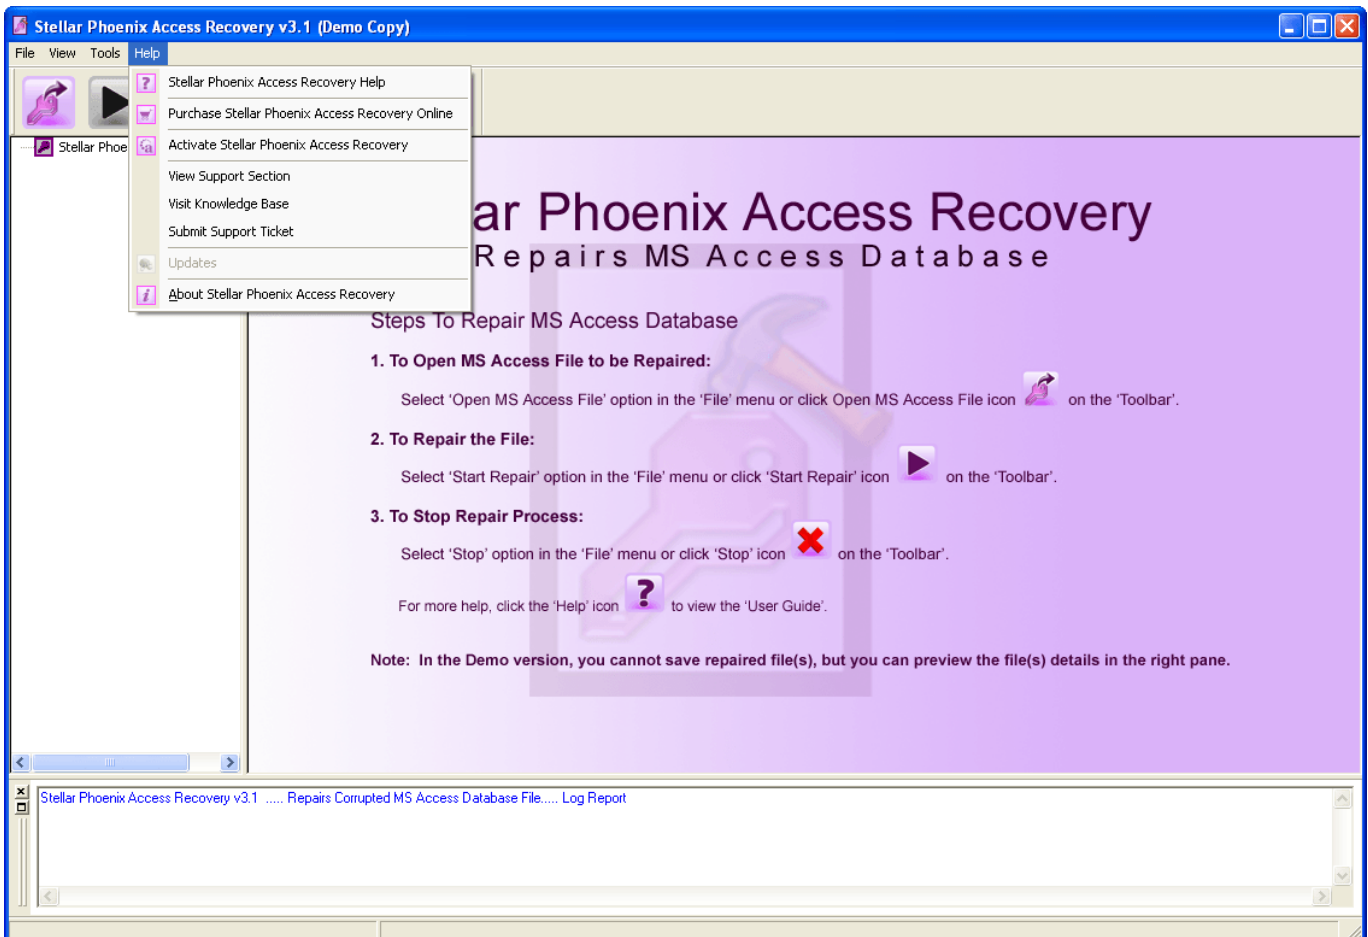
Stellar Phoenix Access Recovery v3.1 (Demo Copy)

File View Tools Help

Stellar Phoenix Access Recovery Help
Purchase Stellar Phoenix Access Recovery Online
Activate Stellar Phoenix Access Recovery
View Support Section
Visit Knowledge Base
Submit Support Ticket
Updates
About Stellar Phoenix Access Recovery

Stellar Phoe

ar Phoenix Access Recovery
Repairs MS Access Database

Steps To Repair MS Access Database

1. To Open MS Access File to be Repaired:

Select 'Open MS Access File' option in the 'File' menu or click Open MS Access File icon on the 'Toolbar'.

2. To Repair the File:

Select 'Start Repair' option in the 'File' menu or click 'Start Repair' icon on the 'Toolbar'.

3. To Stop Repair Process:

Select 'Stop' option in the 'File' menu or click 'Stop' icon on the 'Toolbar'.

For more help, click the 'Help' icon to view the 'User Guide'.

Note: In the Demo version, you cannot save repaired file(s), but you can preview the file(s) details in the right pane.

Stellar Phoenix Access Recovery v3.1 ..... Repairs Corrupted MS Access Database File..... Log Report